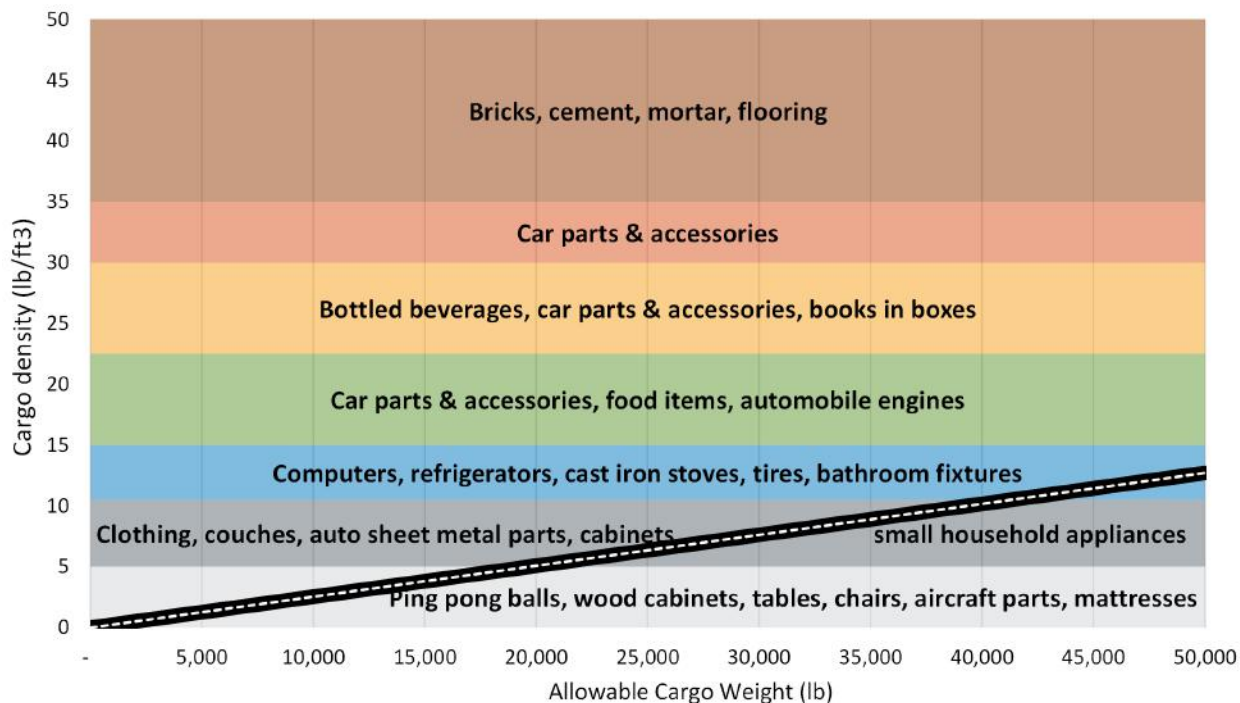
50
45
40
35
30
25
20
15
10
5
0

Cargo density (lb/ft3)

Bricks, cement, mortar, flooring

Car parts & accessories

Bottled beverages, car parts & accessories, books in boxes

Car parts & accessories, food items, automobile engines

Computers, refrigerators, cast iron stoves, tires, bathroom fixtures

Clothing, couches, auto sheet metal parts, cabinets, small household appliances

Ping pong balls, wood cabinets, tables, chairs, aircraft parts, mattresses

- 5,000 10,000 15,000 20,000 25,000 30,000 35,000 40,000 45,000 50,000

Allowable Cargo Weight (lb)